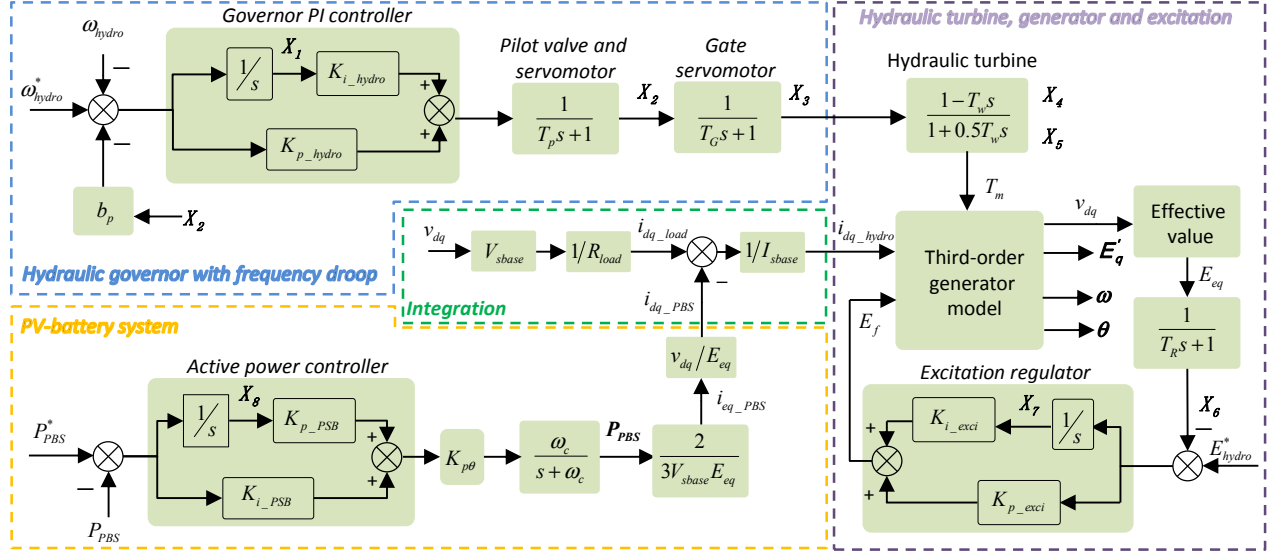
Governor PI controller

$\omega_{hydro}$

$\omega^*_{hydro}$

$1/s$

$X_1$

$K_{i\_hydro}$

$K_{p\_hydro}$

$b_p$

$X_2$

Hydraulic governor with frequency droop

Pilot valve and servomotor

$\frac{1}{T_p s+1}$

$X_2$

Gate servomotor

$\frac{1}{T_G s+1}$

$X_3$

Hydraulic turbine, generator and excitation

Hydraulic turbine

$\frac{1-T_w s}{1+0.5T_w s}$

$X_4$

$X_5$

$T_m$

$v_{dq}$

Effective value

$E'_q$

$E_{eq}$

$\omega$

$\theta$

$\frac{1}{T_R s+1}$

$E_f$

Third-order generator model

$i_{dq\_hydro}$

$v_{dq}$

$V_{sbase}$

$1/R_{load}$

$i_{dq\_load}$

$1/I_{sbase}$

$i_{dq\_PBS}$

Integration

PV-battery system

$v_{dq}/E_{eq}$

$i_{eq\_PBS}$

Active power controller

$1/s$

$X_8$

$K_{p\_PSB}$

$K_{i\_PSB}$

$P^*_{PBS}$

$P_{PBS}$

$K_{p\theta}$

$\frac{\omega_c}{s+\omega_c}$

$P_{PBS}$

$\frac{2}{3V_{sbase}E_{eq}}$

Excitation regulator

$X_7$

$K_{i\_exci}$

$1/s$

$X_6$

$K_{p\_exci}$

$E^*_{hydro}$